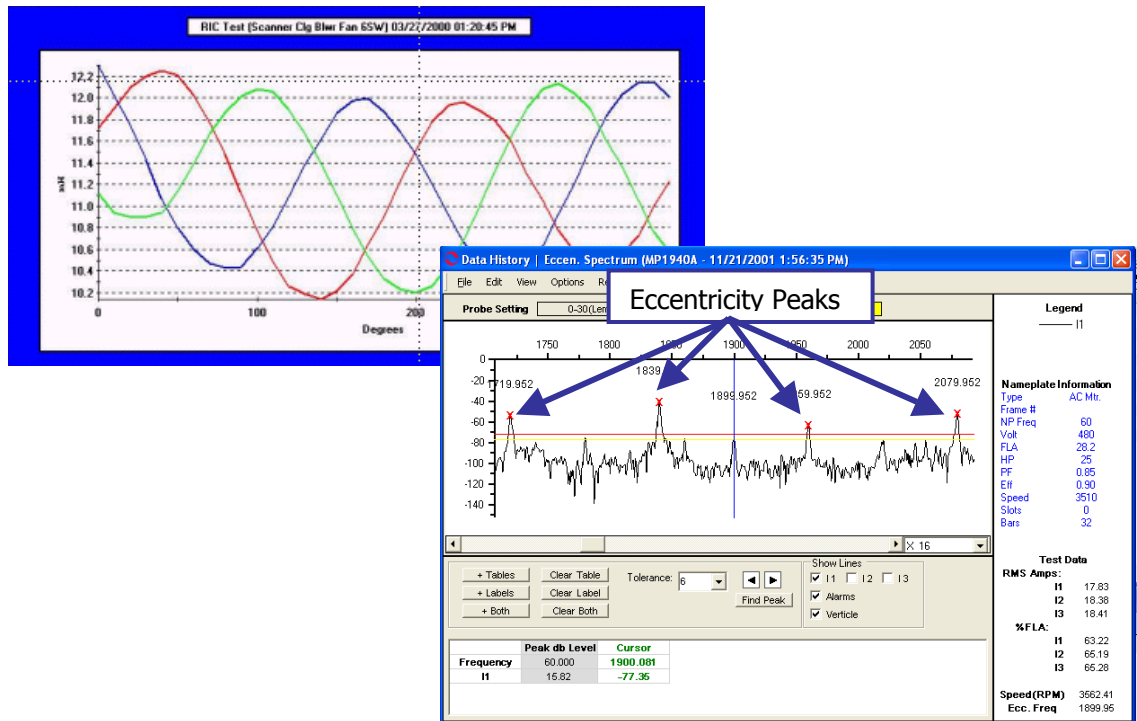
RIC Test (Scanner Clg Blwr Fan 6SW) 03/27/2000 01:20:45 PM

12.2
12.0
11.8
11.6
11.4
11.2
11.0
10.8
10.6
10.4
10.2

mH

0
100
200

Degrees

Data History | Eccen. Spectrum (MP1940A - 11/21/2001 1:56:35 PM)

File Edit View Options Re

Probe Setting 0-30(Len

Eccentricity Peaks

1750 1800 1850 1900 1950 2000 2050

0
-20
-40
-60
-80
-100
-120
-140

1719.952
1839
1899.952
1959.952
2079.952

X 16

+ Tables
+ Labels
+ Both
Clear Table
Clear Label
Clear Both
Tolerance: 6
Find Peak

Show Lines
I1 I2 I3
Alarms
Verticle

| | Peak db Level | Cursor |
|---|---|---|
| Frequency | 60.000 | 1900.081 |
| I1 | 15.82 | -77.35 |

Legend
I1

Nameplate Information
Type AC Mtr.
Frame #
NP Freq 60
Volt 480
FLA 28.2
HP 25
PF 0.85
Eff 0.90
Speed 3510
Slots 0
Bars 32

Test Data
RMS Amps:
I1 17.83
I2 18.38
I3 18.41
%FLA:
I1 63.22
I2 65.19
I3 65.28

Speed(RPM) 3562.41
Ecc. Freq 1899.95